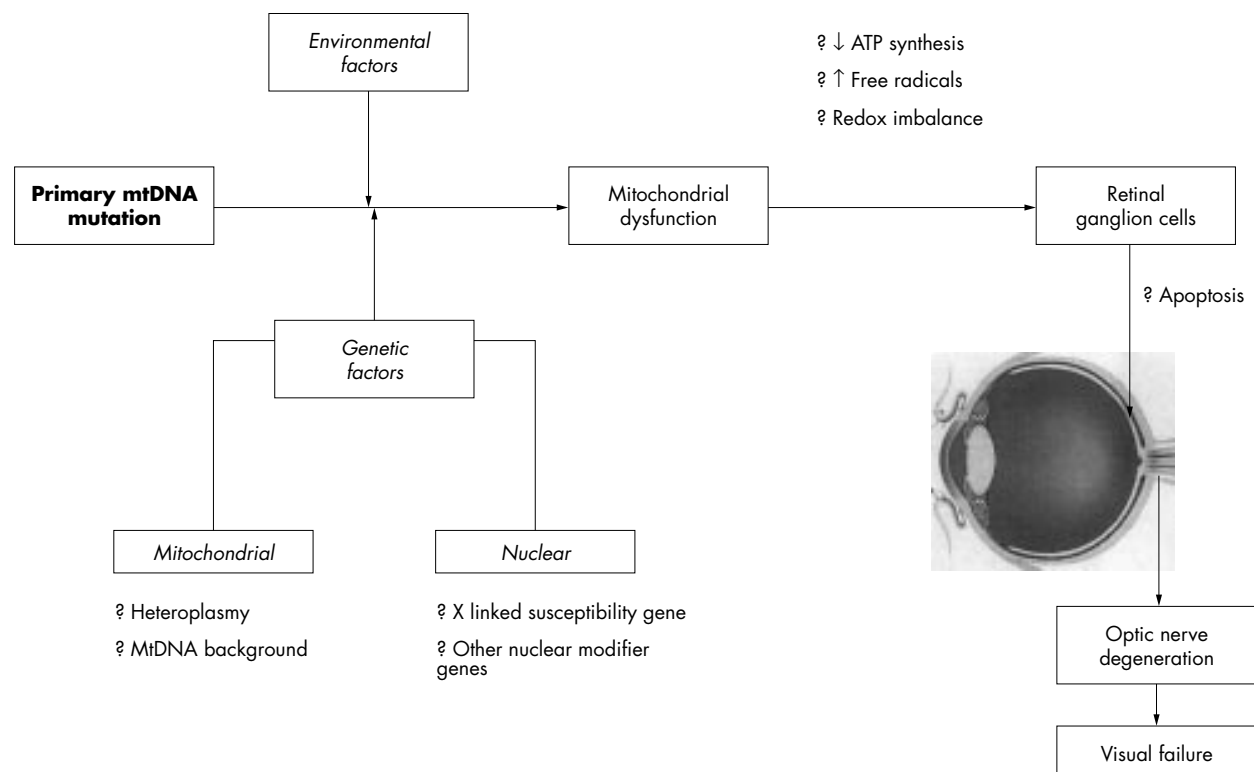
*Environmental factors*

? ↓ ATP synthesis

? ↑ Free radicals

? Redox imbalance

**Primary mtDNA mutation**

Mitochondrial dysfunction

Retinal ganglion cells

? Apoptosis

*Genetic factors*

*Mitochondrial*

*Nuclear*

? Heteroplasmy

? MtDNA background

? X linked susceptibility gene

? Other nuclear modifier genes

Optic nerve degeneration

Visual failure